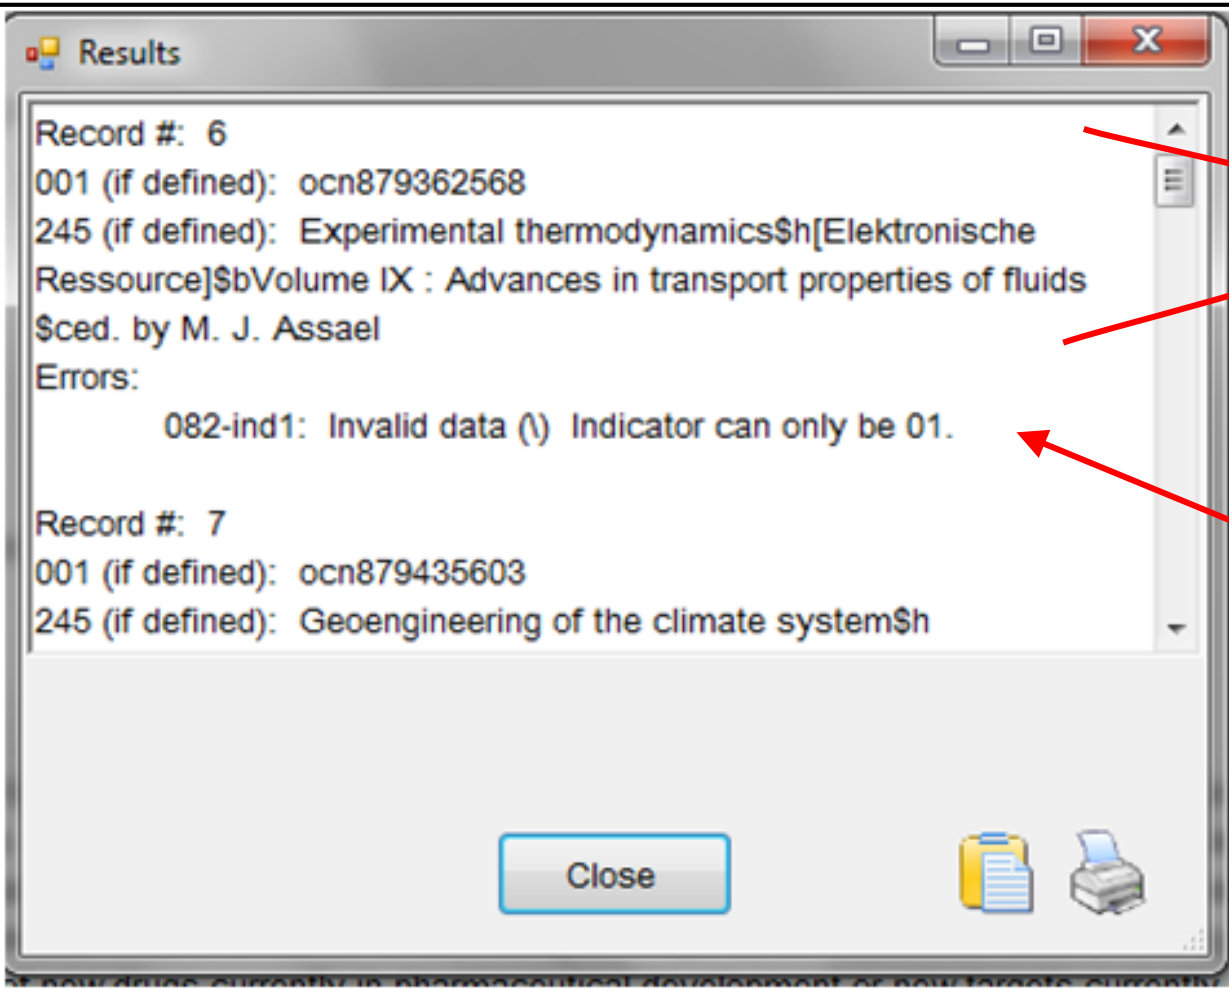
Results

Record #: 6
001 (if defined): ocn879362568
245 (if defined): Experimental thermodynamics$h[Elektronische Ressource]$bVolume IX : Advances in transport properties of fluids $ced. by M. J. Assael
Errors:
082-ind1: Invalid data (\) Indicator can only be 01.

Record #: 7
001 (if defined): ocn879435603
245 (if defined): Geoengineering of the climate system$h

Close